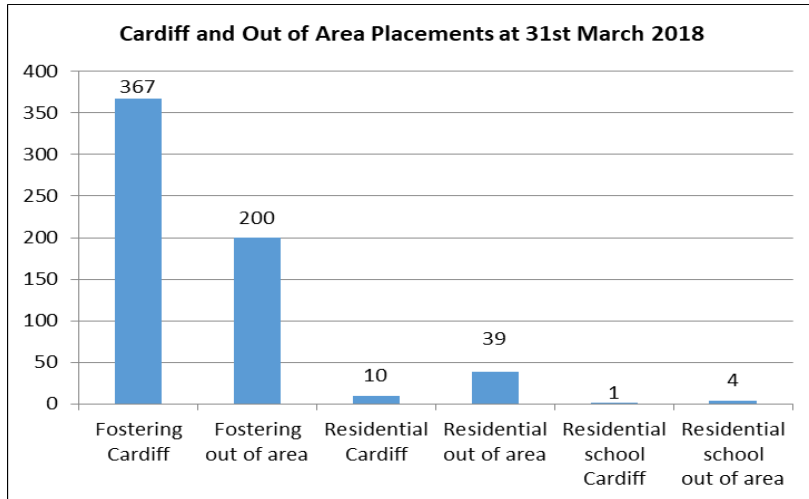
Cardiff and Out of Area Placements at 31st March 2018

400
350
300
250
200
150
100
50
0

367
200
10
39
1
4

Fostering Cardiff
Fostering out of area
Residential Cardiff
Residential out of area
Residential school Cardiff
Residential school out of area